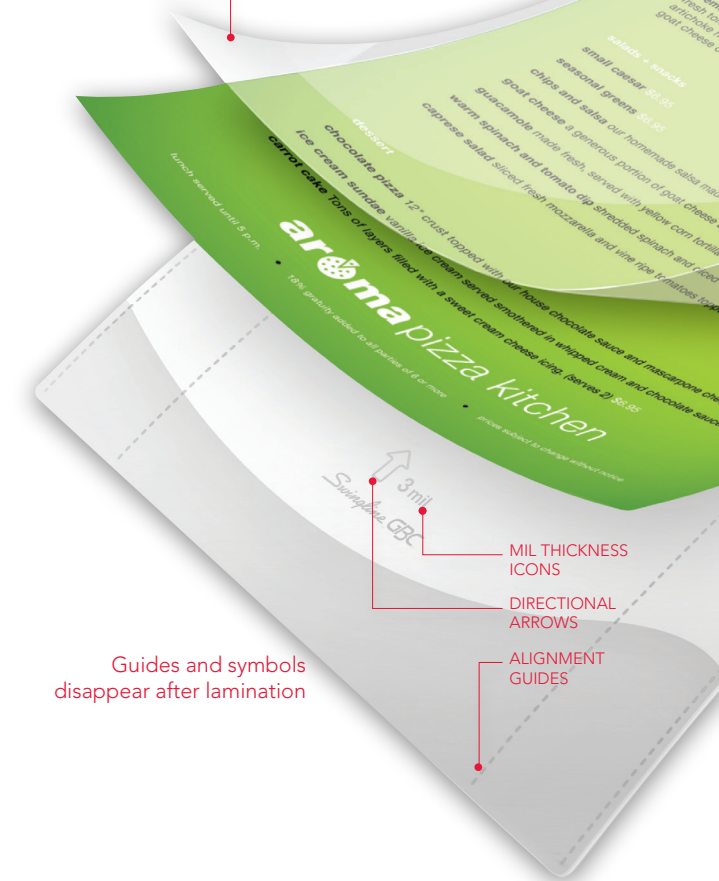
fresh to
artichoke h
goat cheese

salads + snacks
small caesar $6.95
seasonal greens $6.95
chips and salsa our homemade salsa ma
goat cheese a generous portion of goat cheese
guacamole made fresh, served with yellow corn tortil
warm spinach and tomato dip shredded spinach and
caprese salad sliced fresh mozzarella and vine ripe tomatoes

dessert
chocolate pizza 12" crust topped with our house chocolate sauce and mascarpone che
ice cream sundae vanilla ice cream served smothered in whipped cream and chocolate sauc
carrot cake Tons of layers filled with a sweet cream cheese icing. (serves 2) $6.95

lunch served until 5 p.m. • aroma pizza kitchen • prices subject to change without notice
18% gratuity added to all parties of 6 or more

3 mil
Swingline GBC

MIL THICKNESS ICONS

DIRECTIONAL ARROWS

ALIGNMENT GUIDES

Guides and symbols disappear after lamination